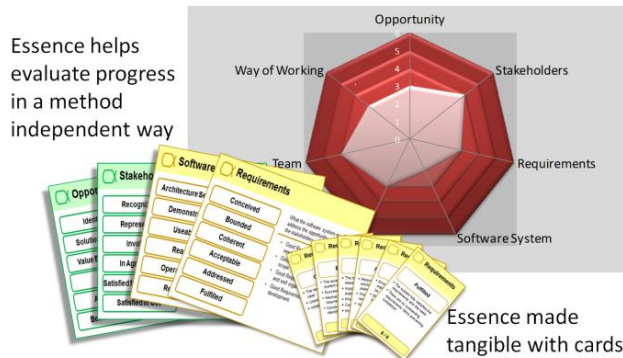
Essence helps evaluate progress in a method independent way

Opportunity
Stakeholders
Requirements
Software System
Team
Way of Working
6
5
4
3
2
1
0

Oppor
Ident
Solutio
Value E
Stakeho
Recogni
Repres
Invo
In Agr
Satisfied
Satisfied
Software
Architecture Se
Demonstr
Usab
Rea
Oper
Re
Requirements
Conceived
Bounded
Coherent
Acceptable
Addressed
Fulfilled
What the software system must do to address the opportunity and satisfy the stakeholders.

Requirements
Fulfilled
4/4

Essence made tangible with cards